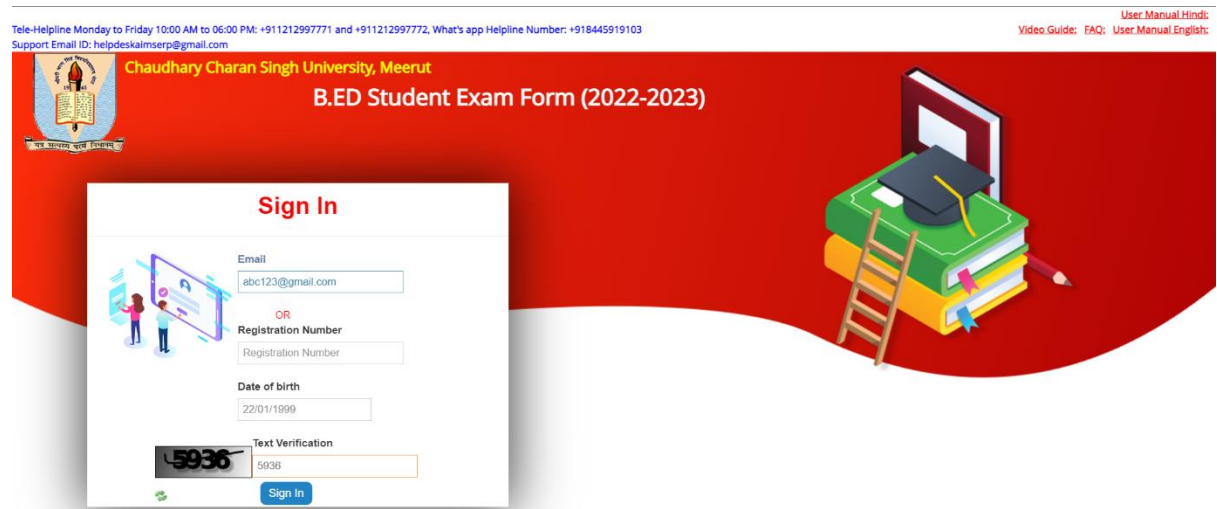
Tele-Helpline Monday to Friday 10:00 AM to 06:00 PM: +911212997771 and +911212997772, What's app Helpline Number: +918445919103
Support Email ID: helpdeskaimserp@gmail.com

User Manual Hindi:
Video Guide: FAQ: User Manual English:

यत्र सत्यस्य परमं निधानम्

Chaudhary Charan Singh University, Meerut

B.ED Student Exam Form (2022-2023)

Sign In

Email
abc123@gmail.com
OR
Registration Number
Registration Number

Date of birth
22/01/1999

Text Verification
5936
5936

Sign In